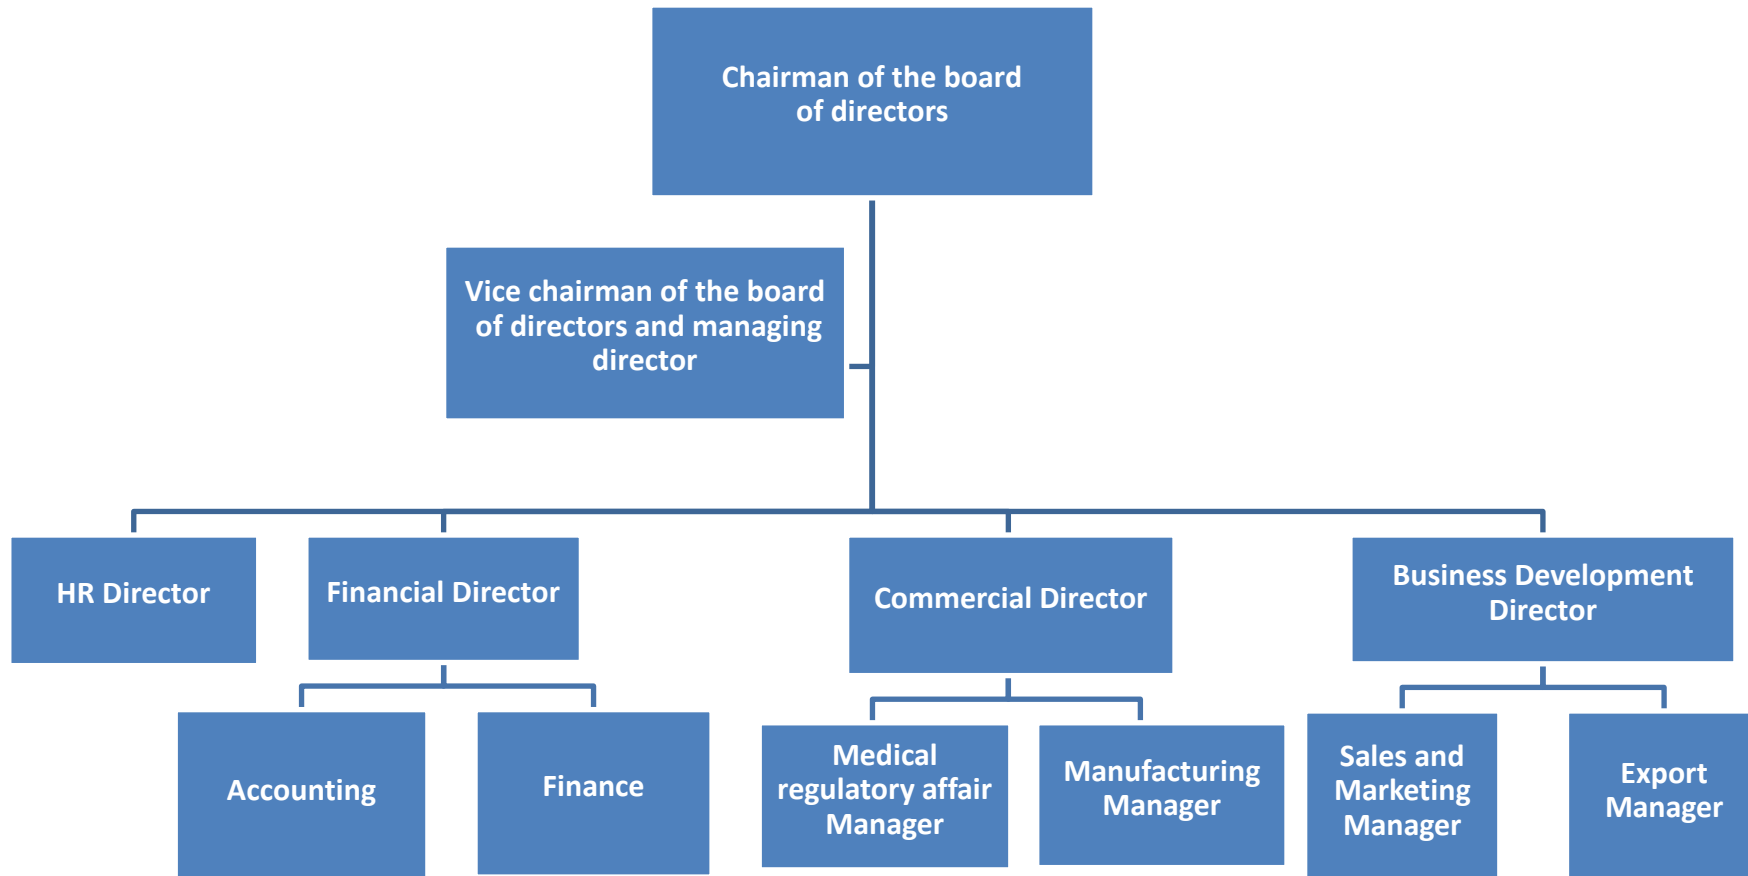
Chairman of the board of directors

Vice chairman of the board of directors and managing director

HR Director

Financial Director

Commercial Director

Business Development Director

Accounting

Finance

Medical regulatory affair Manager

Manufacturing Manager

Sales and Marketing Manager

Export Manager